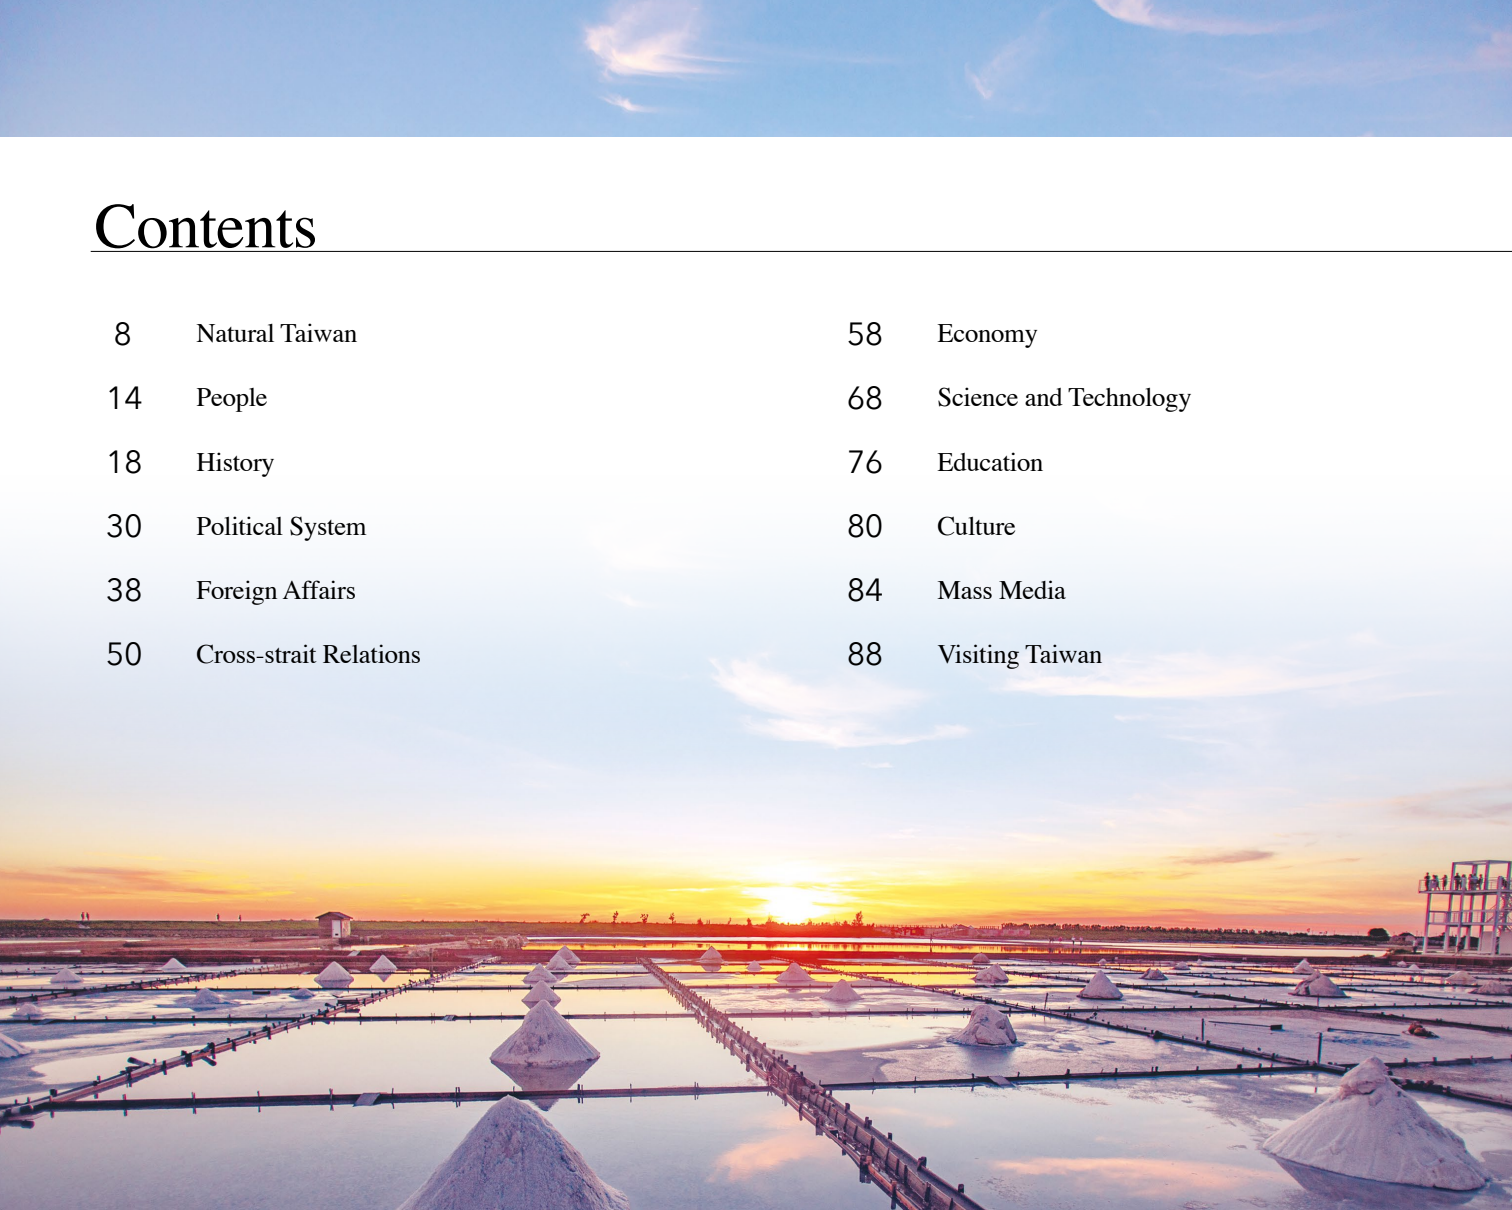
Contents

8 Natural Taiwan

14 People

18 History

30 Political System

38 Foreign Affairs

50 Cross-strait Relations

58 Economy

68 Science and Technology

76 Education

80 Culture

84 Mass Media

88 Visiting Taiwan